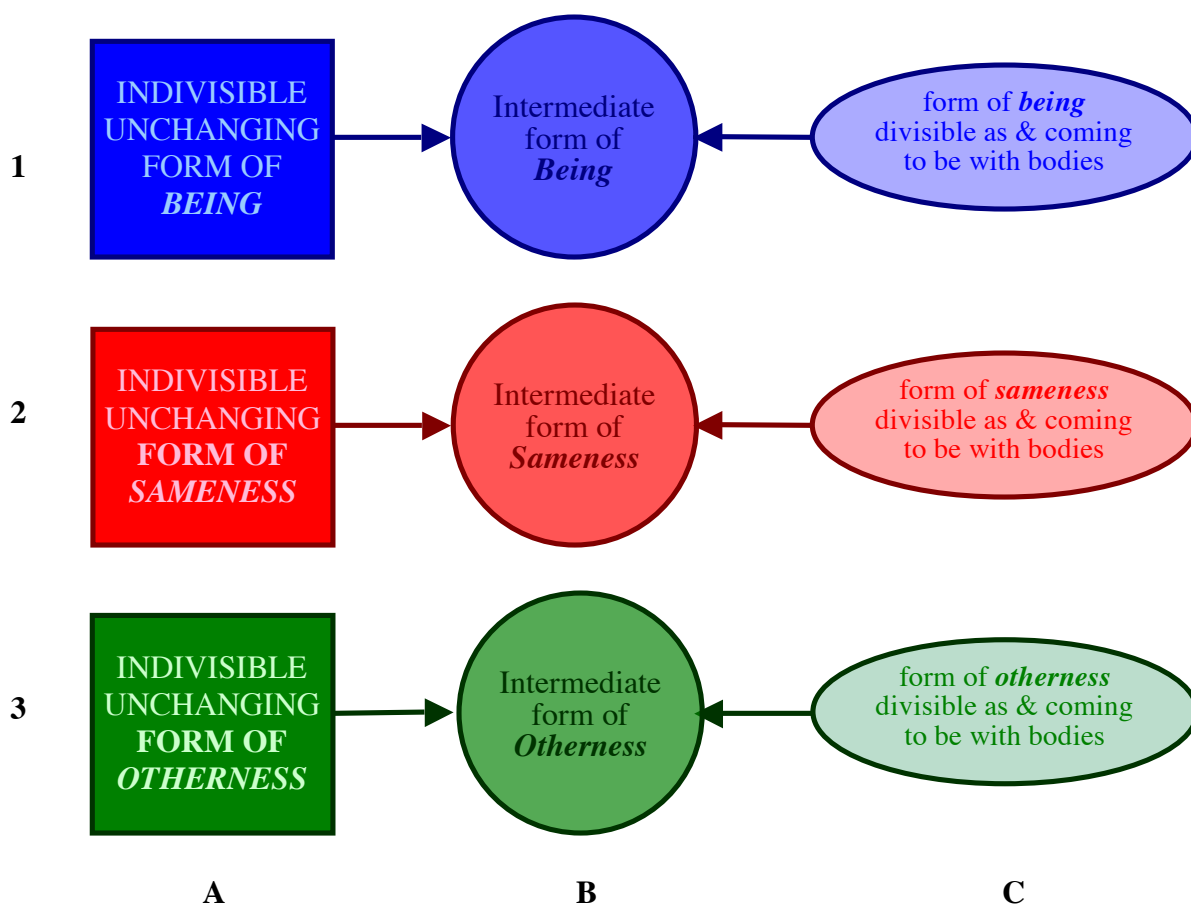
1

INDIVISIBLE UNCHANGING FORM OF *BEING*

Intermediate form of ***Being***

form of ***being*** divisible as & coming to be with bodies

2

INDIVISIBLE UNCHANGING **FORM OF** *SAMENESS*

Intermediate form of ***Sameness***

form of ***sameness*** divisible as & coming to be with bodies

3

INDIVISIBLE UNCHANGING **FORM OF** ***OTHERNESS***

Intermediate form of ***Otherness***

form of ***otherness*** divisible as & coming to be with bodies

A

B

C